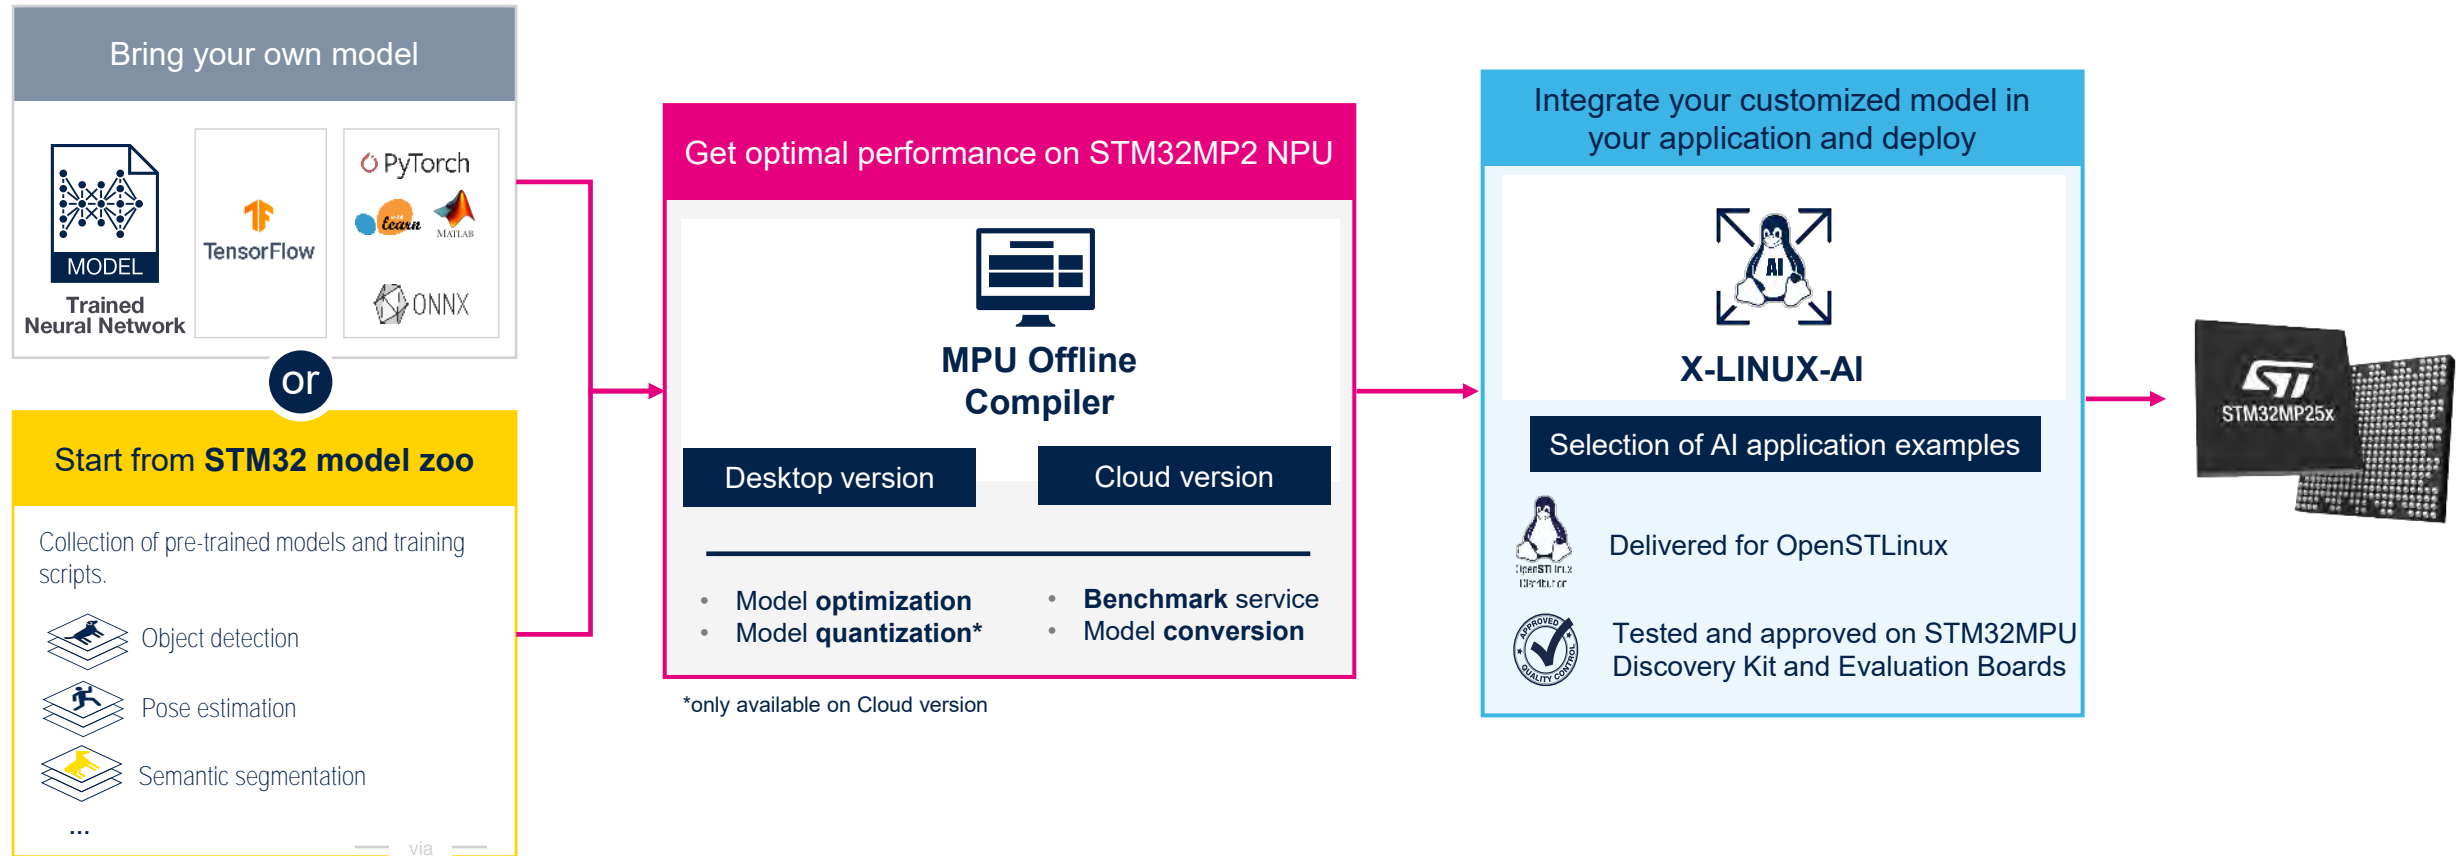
Bring your own model

MODEL
Trained Neural Network

TensorFlow

PyTorch
learn
MATLAB
ONNX

or

Start from **STM32 model zoo**

Collection of pre-trained models and training scripts.

Object detection

Pose estimation

Semantic segmentation

...

via

Get optimal performance on STM32MP2 NPU

MPU Offline Compiler

Desktop version

Cloud version

- Model **optimization**
- Model **quantization***
- **Benchmark** service
- Model **conversion**

*only available on Cloud version

Integrate your customized model in your application and deploy

AI

X-LINUX-AI

Selection of AI application examples

OpenSTLinux Distribution

Delivered for OpenSTLinux

APPROVED QUALITY CONTROL

Tested and approved on STM32MPU Discovery Kit and Evaluation Boards

STM32MP25x